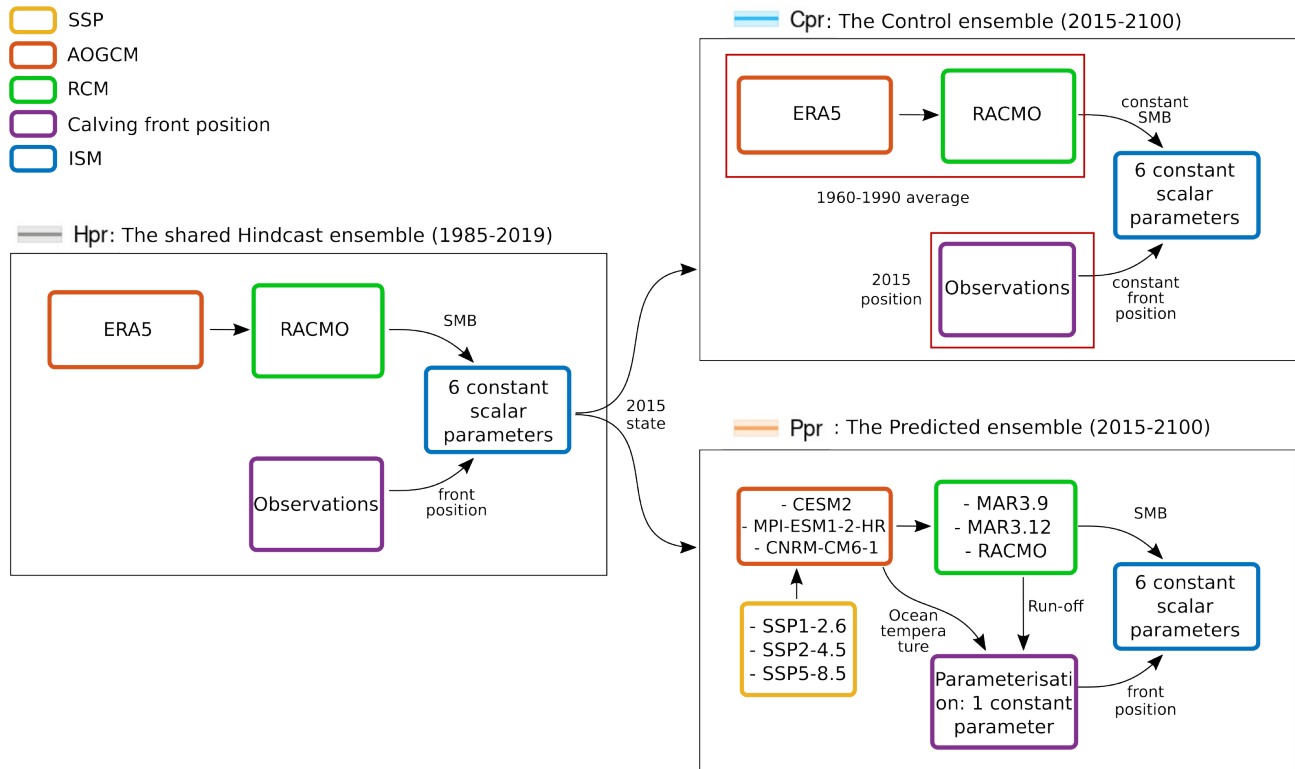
SSP
AOGCM
RCM
Calving front position
ISM

Hpr: The shared Hindcast ensemble (1985-2019)

ERA5
RACMO
SMB
6 constant scalar parameters
Observations
front position

2015 state

Cpr: The Control ensemble (2015-2100)

ERA5
RACMO
constant SMB
6 constant scalar parameters
1960-1990 average
2015 position
Observations
constant front position

Ppr : The Predicted ensemble (2015-2100)

- CESM2
- MPI-ESM1-2-HR
- CNRM-CM6-1
- MAR3.9
- MAR3.12
- RACMO
SMB
6 constant scalar parameters
Run-off
Ocean temperature
- SSP1-2.6
- SSP2-4.5
- SSP5-8.5
Parameterisation: 1 constant parameter
front position